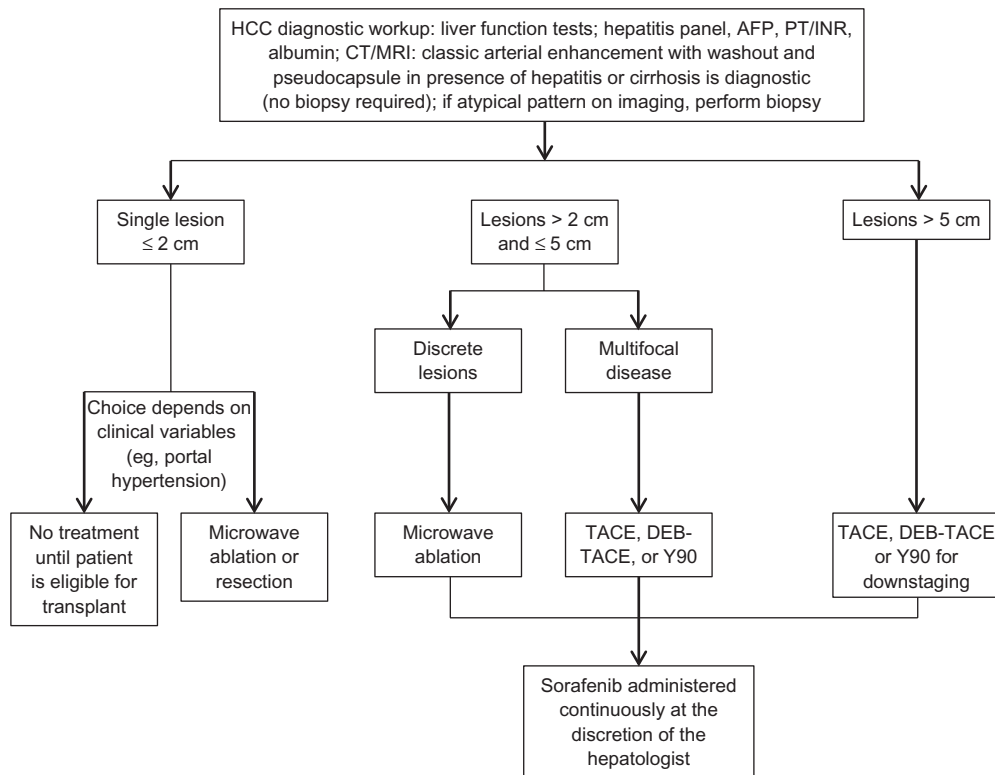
HCC diagnostic workup: liver function tests; hepatitis panel, AFP, PT/INR, albumin; CT/MRI: classic arterial enhancement with washout and pseudocapsule in presence of hepatitis or cirrhosis is diagnostic (no biopsy required); if atypical pattern on imaging, perform biopsy

Single lesion $\leq 2$ cm

Lesions > 2 cm and $\leq 5$ cm

Lesions > 5 cm

Discrete lesions

Multifocal disease

Choice depends on clinical variables (eg, portal hypertension)

No treatment until patient is eligible for transplant

Microwave ablation or resection

Microwave ablation

TACE, DEB-TACE, or Y90

TACE, DEB-TACE or Y90 for downstaging

Sorafenib administered continuously at the discretion of the hepatologist